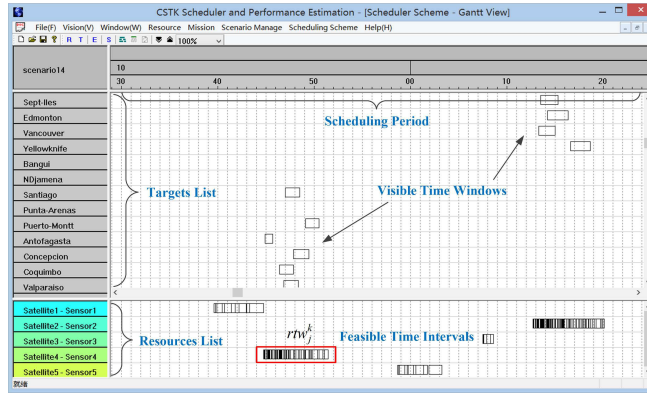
CSTK Scheduler and Performance Estimation - [Scheduler Scheme - Gantt View]

File(F) Vision(V) Window(W) Resource Mission Scenario Manage Scheduling Scheme Help(H)

R T E S 100%

scenario14

10

30 40 50 00 10 20

Sept-Iles
Edmonton
Vancouver
Yellowknife
Bangui
NDjamena
Santiago
Punta-Arenas
Puerto-Montt
Antofagasta
Concepcion
Coquimbo
Valparaiso

Scheduling Period

Targets List

Visible Time Windows

Satellite1 - Sensor1
Satellite2 - Sensor2
Satellite3 - Sensor3
Satellite4 - Sensor4
Satellite5 - Sensor5

Resources List

$rtw_j^k$

Feasible Time Intervals

就绪